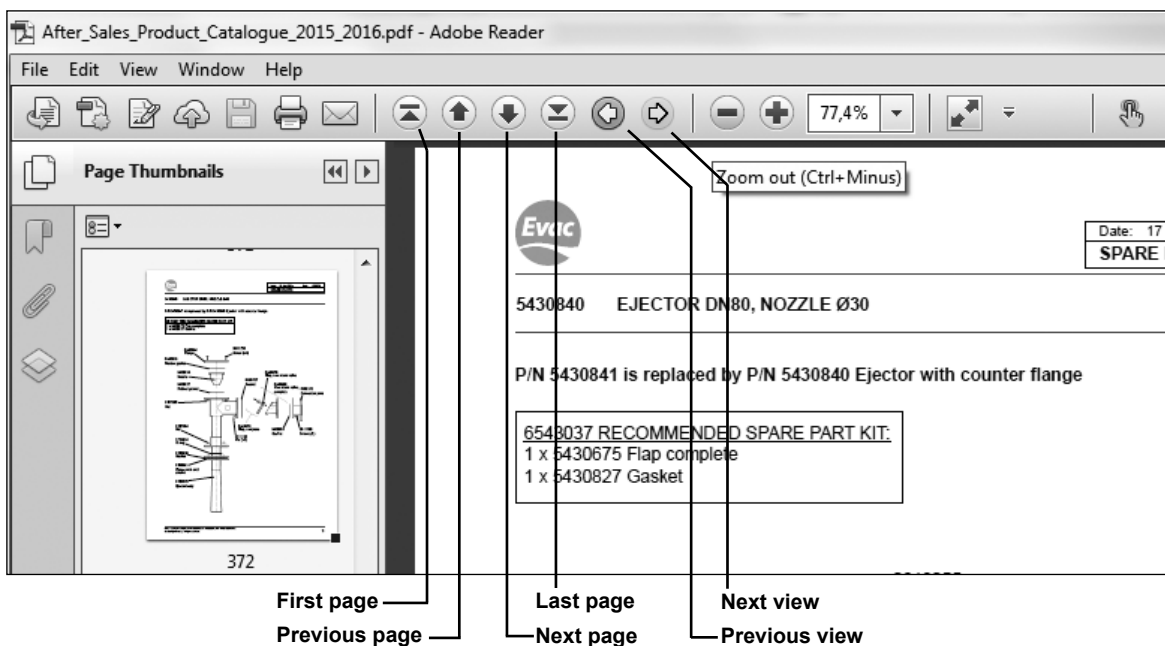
After_Sales_Product_Catalogue_2015_2016.pdf - Adobe Reader

File Edit View Window Help

77,4%

Page Thumbnails

372

Zoom out (Ctrl+Minus)

Evac

Date: 17

SPARE

5430840 EJECTOR DN80, NOZZLE Ø30

P/N 5430841 is replaced by P/N 5430840 Ejector with counter flange

6548037 RECOMMENDED SPARE PART KIT:
1 x 5430675 Flap complete
1 x 5430827 Gasket

First page
Previous page
Last page
Next page
Next view
Previous view